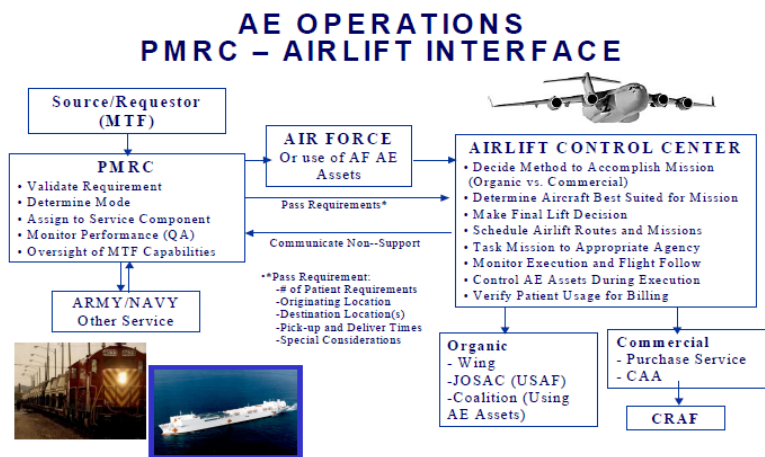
AE OPERATIONS
PMRC – AIRLIFT INTERFACE

Source/Requestor (MTF)

PMRC
• Validate Requirement
• Determine Mode
• Assign to Service Component
• Monitor Performance (QA)
• Oversight of MTF Capabilities

ARMY/NAVY
Other Service

AIR FORCE
Or use of AF AE Assets

Pass Requirements*

Communicate Non--Support

*Pass Requirement:
-# of Patient Requirements
-Originating Location
-Destination Location(s)
-Pick-up and Deliver Times
-Special Considerations

AIRLIFT CONTROL CENTER
• Decide Method to Accomplish Mission (Organic vs. Commercial)
• Determine Aircraft Best Suited for Mission
• Make Final Lift Decision
• Schedule Airlift Routes and Missions
• Task Mission to Appropriate Agency
• Monitor Execution and Flight Follow
• Control AE Assets During Execution
• Verify Patient Usage for Billing

Organic
- Wing
-JOSAC (USAF)
-Coalition (Using AE Assets)

Commercial
- Purchase Service
- CAA

CRAF